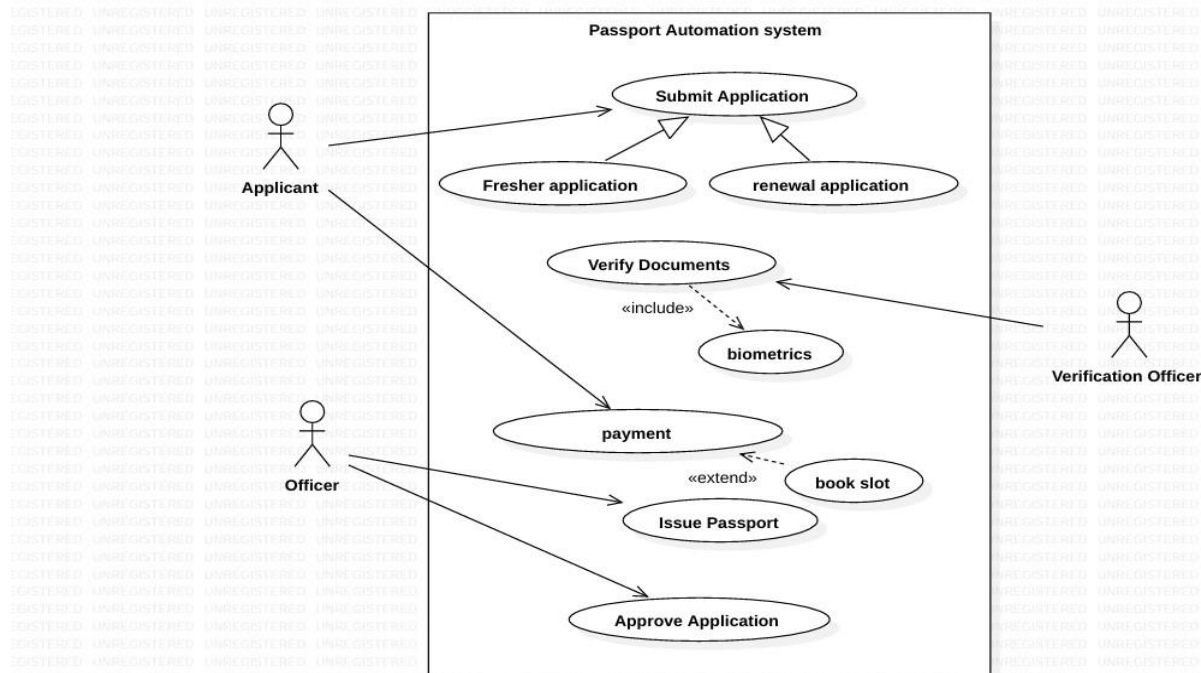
Passport Automation system

Applicant

Submit Application

Fresher application

renewal application

Verify Documents

«include»

biometrics

Verification Officer

payment

«extend»

book slot

Officer

Issue Passport

Approve Application

UNREGISTERED UNREGISTERED UNREGISTERED UNREGISTERED